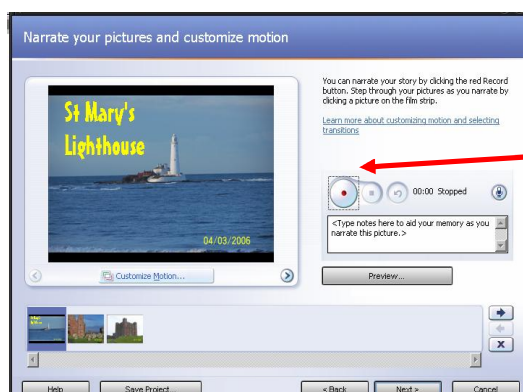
Narrate your pictures and customize motion

St Mary's Lighthouse

04/03/2006

Customize Motion...

You can narrate your story by clicking the red Record button. Step through your pictures as you narrate by clicking a picture on the film strip.

Learn more about customizing motion and selecting transitions

00:00 Stopped

<Type notes here to aid your memory as you narrate this picture.>

Preview...

Help

Save Project...

< Back

Next >

Cancel